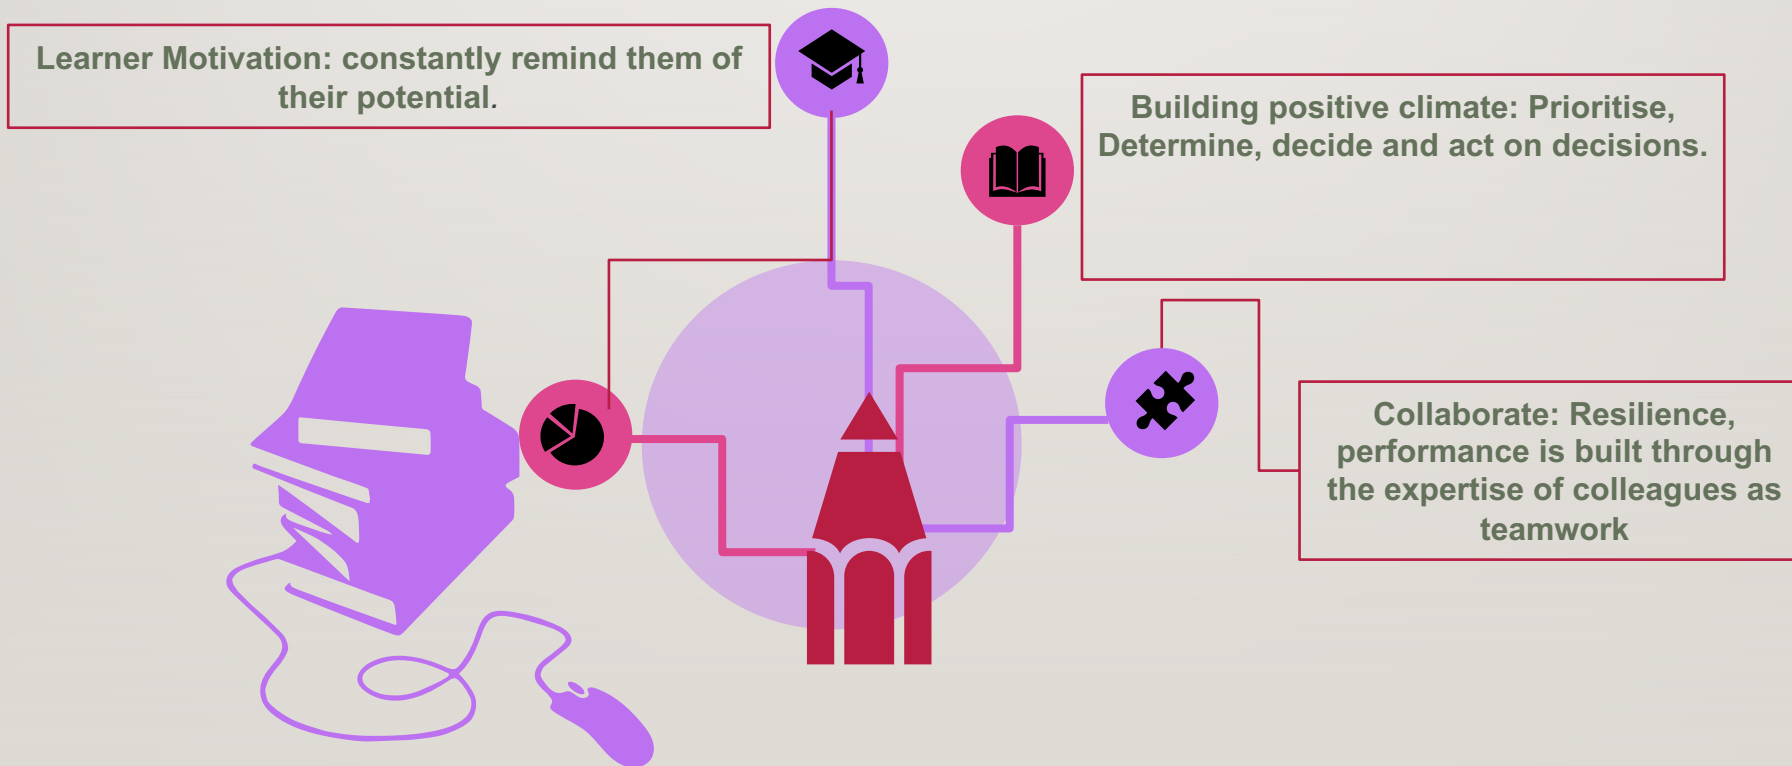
Learner Motivation: constantly remind them of their potential.

Building positive climate: Prioritise, Determine, decide and act on decisions.

Collaborate: Resilience, performance is built through the expertise of colleagues as teamwork